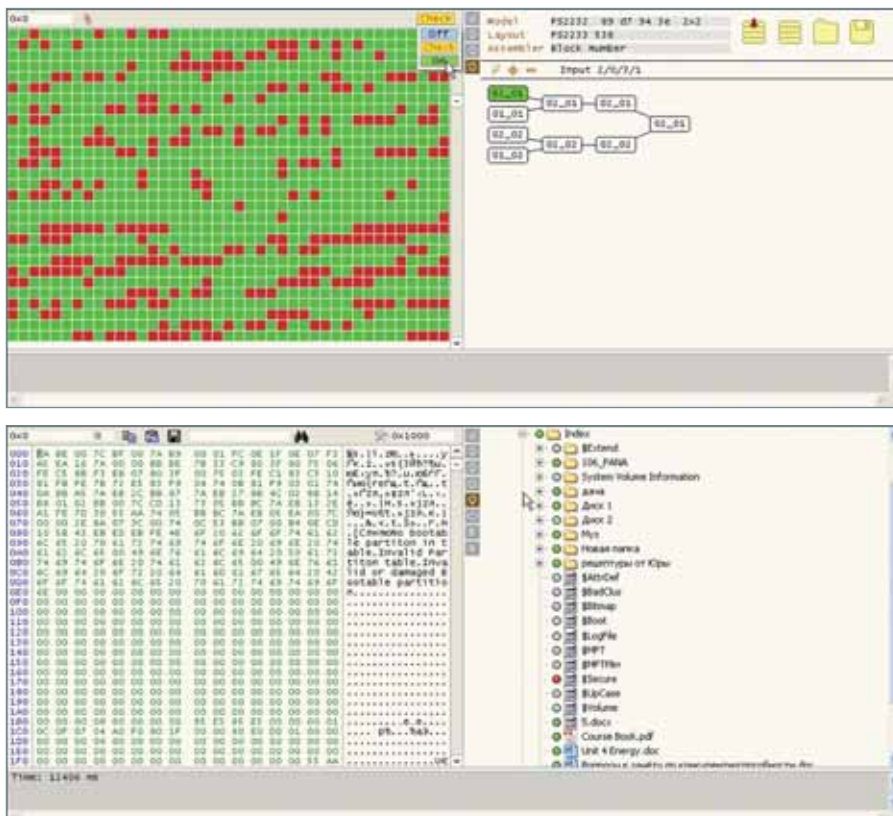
0x0

Check
Off
Check
Go

Model PS2232 09 d7 94 3e 2x2
Layout PS2233 S38
Assembler Block Number

Input 2/0/7/1

02_01
01_01
01_01
01_01
02_01
02_02
01_02
01_02
01_02

0x0
0x1000

000
010
020
030
040
050
060
070
080
090
0A0
0B0
0C0
0D0
0E0
0F0
100
110
120
130
140
150
160
170
180
190
1A0
1B0
1C0
1D0
1E0
1F0

.[Смемимо bootab
le partition in t
able.Invalid Par
tition table.Inva
lid or damaged b
ootable partitio
n.

Time: 11406 ms

Index
$Extend
106_PANA
System Volume Information
дача
Диск 1
Диск 2
Муз
Новая папка
решетуры от Юры
$AttrDef
$BadClus
$Bitmap
$Boot
$LogFile
$MFT
$MFTMirr
$Secure
$UpCase
$Volume
5.docx
Course Book.pdf
Unit 4 Energy.doc
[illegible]